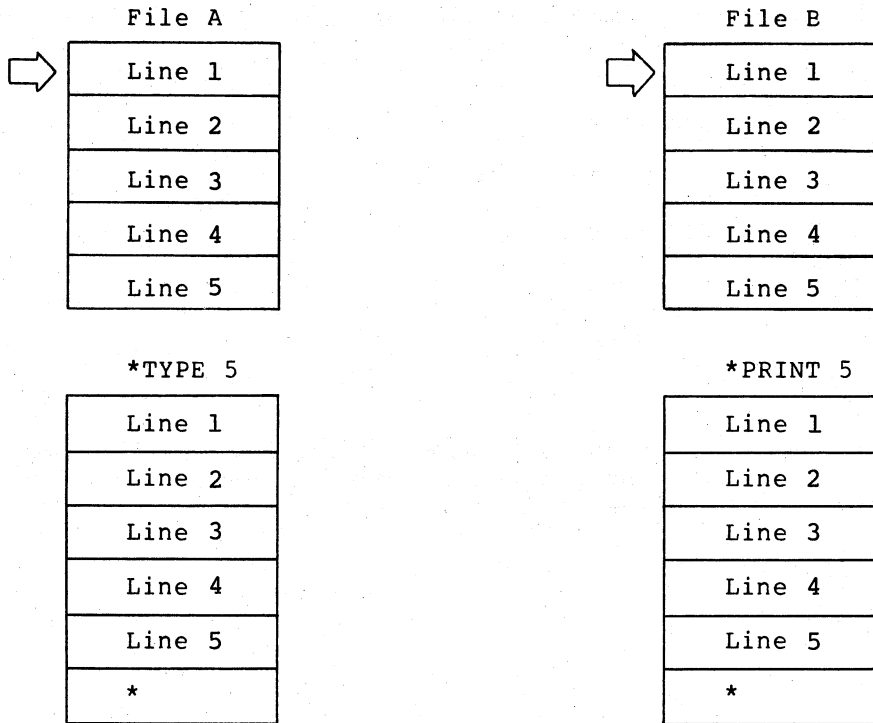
File A

| Line 1 |
|---|
| Line 2 |
| Line 3 |
| Line 4 |
| Line 5 |

*TYPE 5

| Line 1 |
|---|
| Line 2 |
| Line 3 |
| Line 4 |
| Line 5 |
| * |

File B

| Line 1 |
|---|
| Line 2 |
| Line 3 |
| Line 4 |
| Line 5 |

*PRINT 5

| Line 1 |
|---|
| Line 2 |
| Line 3 |
| Line 4 |
| Line 5 |
| * |